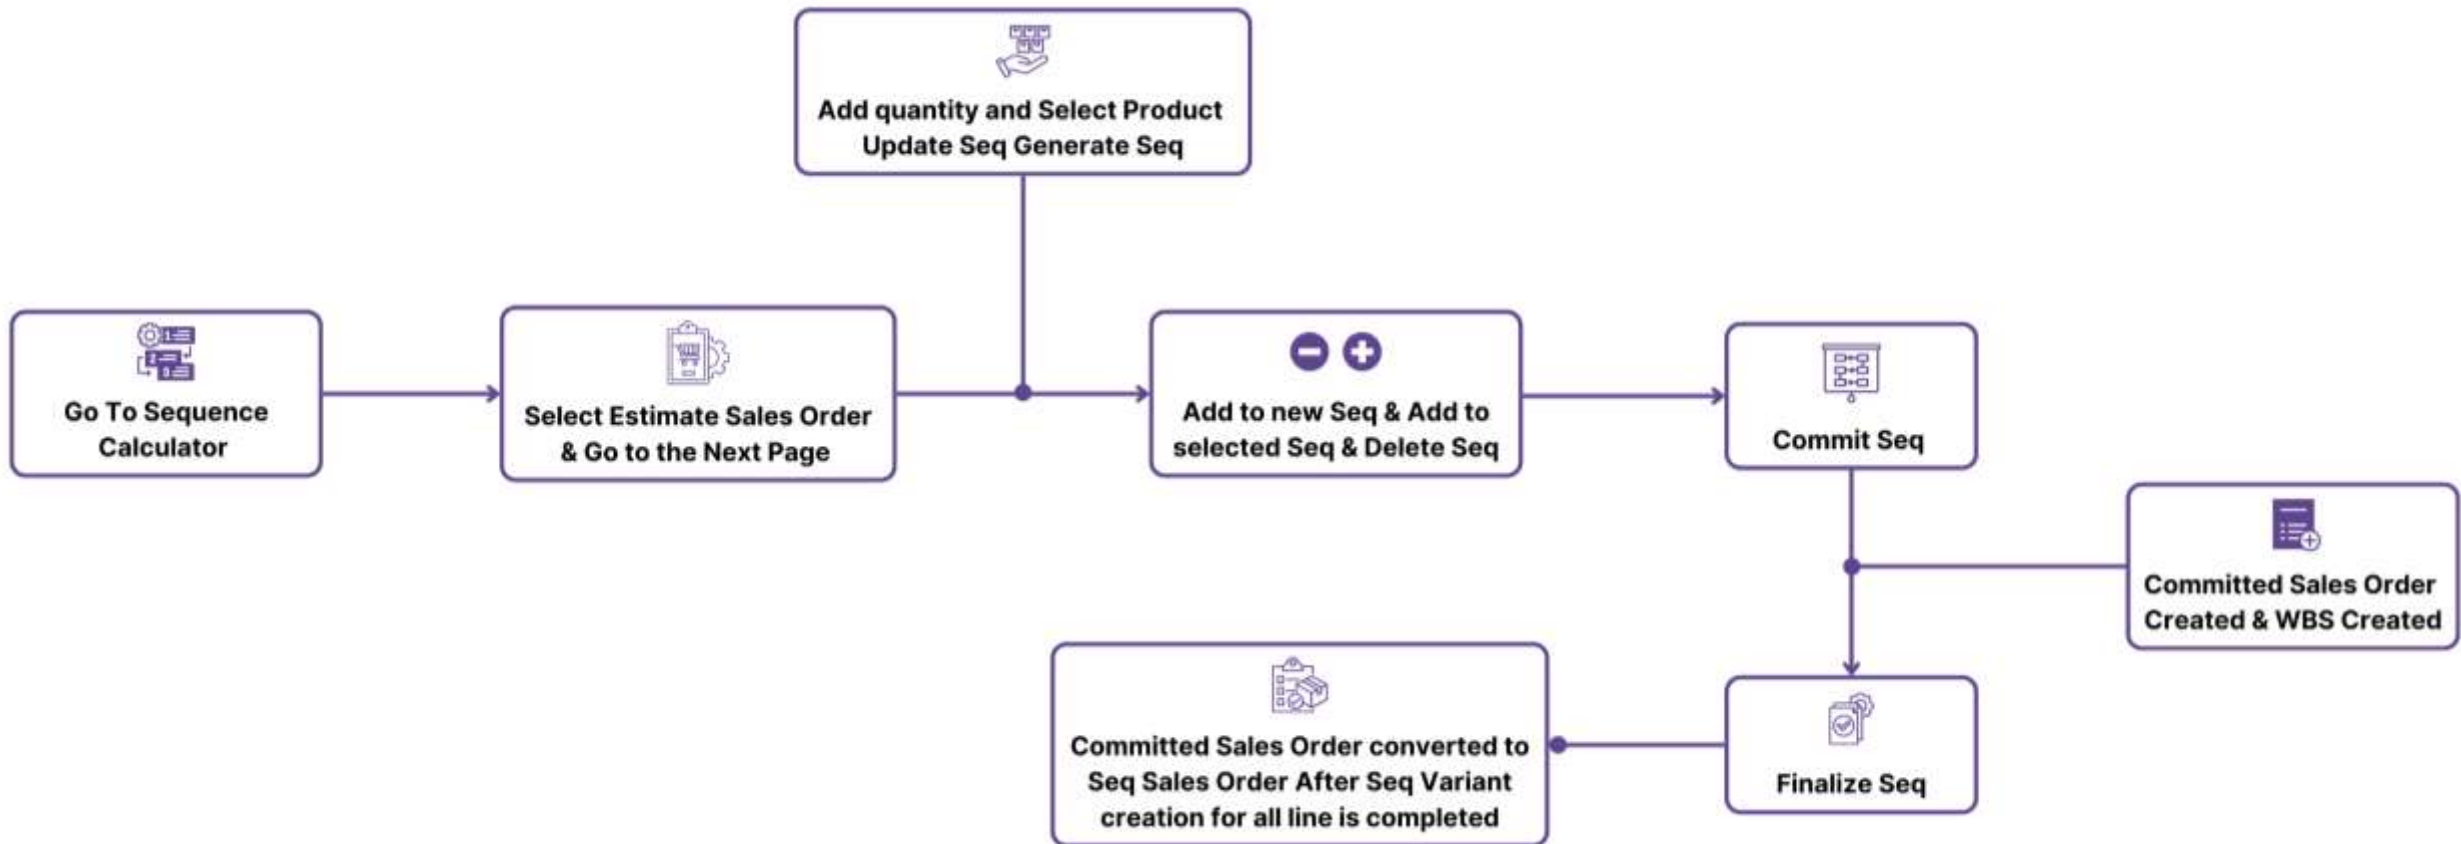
Add quantity and Select Product Update Seq Generate Seq

Go To Sequence Calculator

Select Estimate Sales Order & Go to the Next Page

Add to new Seq & Add to selected Seq & Delete Seq

Commit Seq

Committed Sales Order Created & WBS Created

Finalize Seq

Committed Sales Order converted to Seq Sales Order After Seq Variant creation for all line is completed